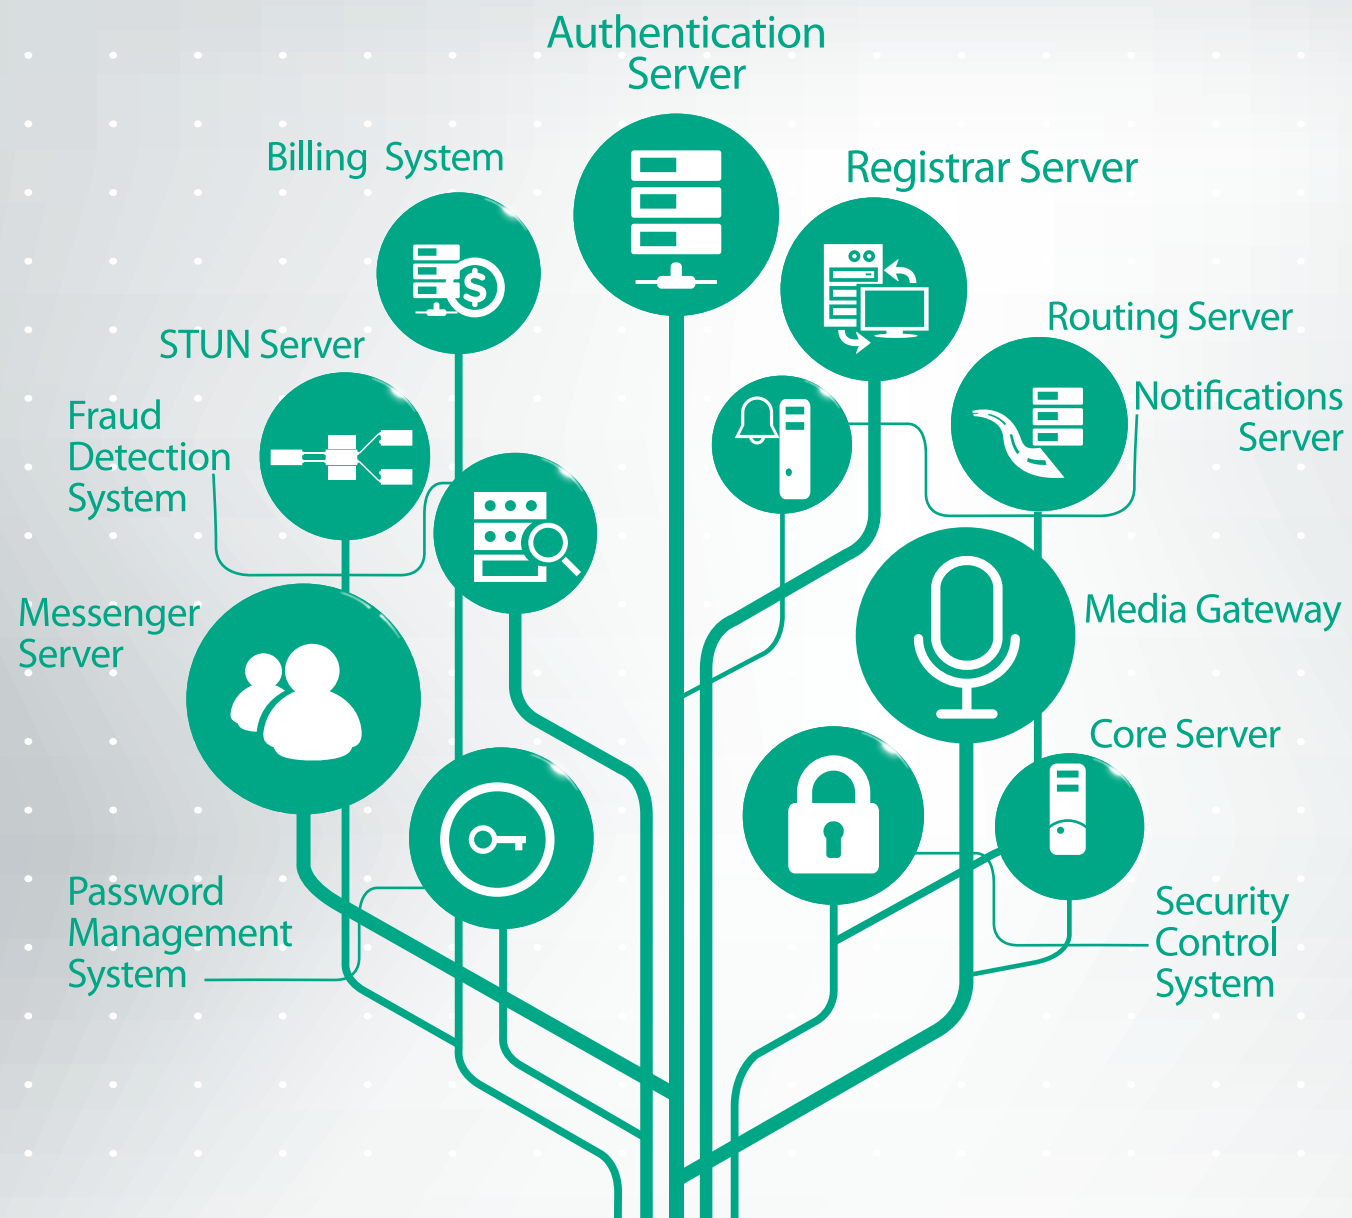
Authentication Server

Billing System

Registrar Server

Routing Server

STUN Server

Notifications Server

Fraud Detection System

Messenger Server

Media Gateway

Core Server

Password Management System

Security Control System